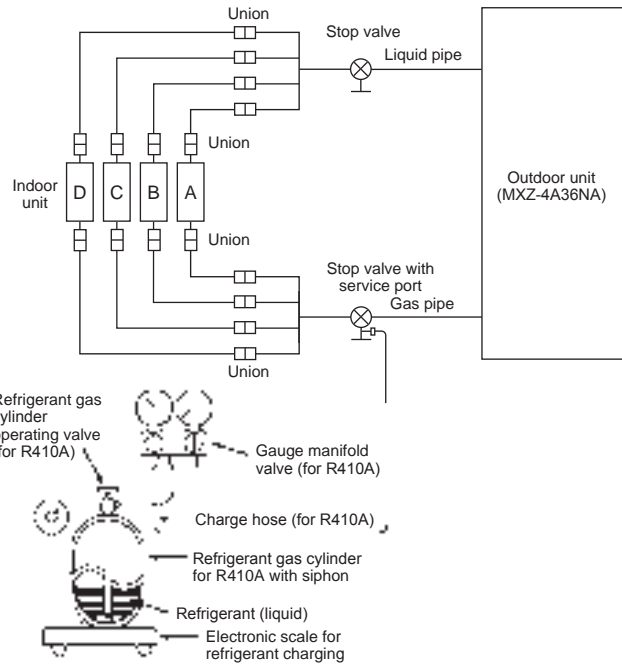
Union

Stop valve

Liquid pipe

Union

Indoor unit

D

C

B

A

Outdoor unit (MXZ-4A36NA)

Union

Stop valve with service port

Gas pipe

Union

Refrigerant gas cylinder operating valve (for R410A)

Gauge manifold valve (for R410A)

Charge hose (for R410A)

Refrigerant gas cylinder for R410A with siphon

Refrigerant (liquid)

Electronic scale for refrigerant charging